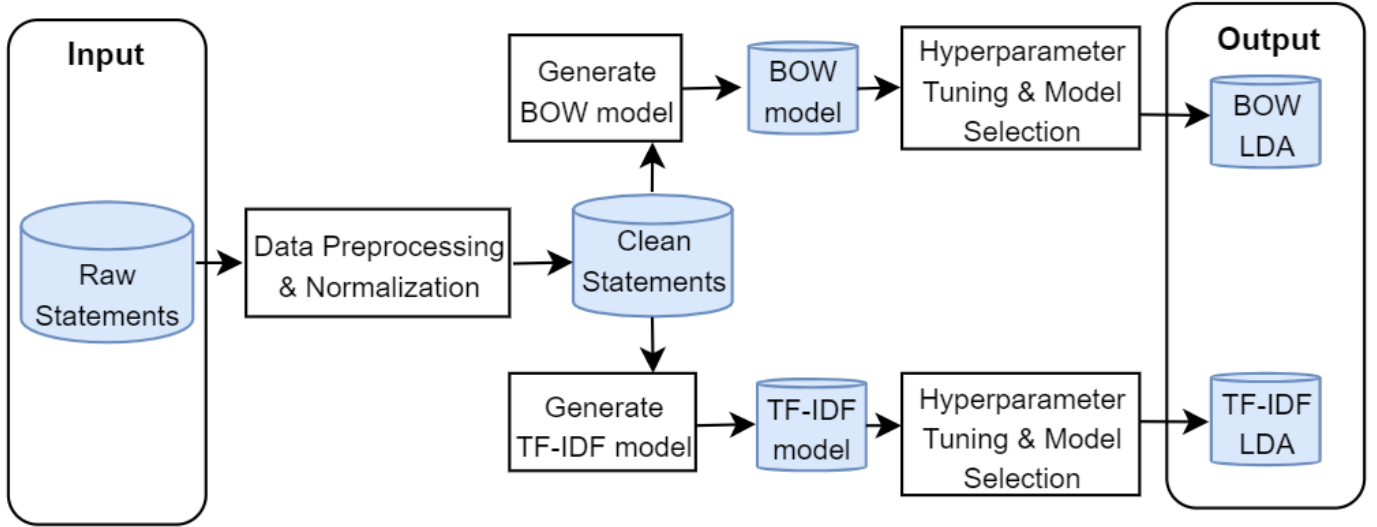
Input

Raw Statements

Data Preprocessing & Normalization

Clean Statements

Generate BOW model

BOW model

Hyperparameter Tuning & Model Selection

Generate TF-IDF model

TF-IDF model

Hyperparameter Tuning & Model Selection

Output

BOW LDA

TF-IDF LDA